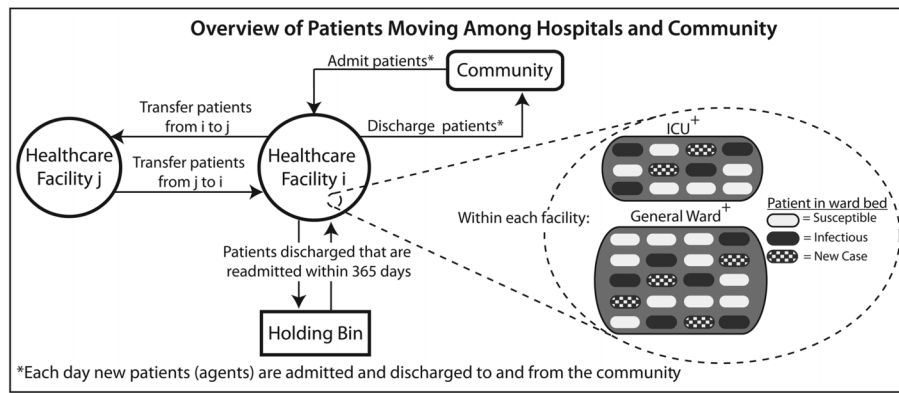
Overview of Patients Moving Among Hospitals and Community

Admit patients*

Community

Transfer patients from i to j

Discharge patients*

Healthcare Facility j

Transfer patients from j to i

Healthcare Facility i

$ICU^+$

Within each facility:

$General Ward^+$

Patient in ward bed

= Susceptible

= Infectious

= New Case

Patients discharged that are readmitted within 365 days

Holding Bin

*Each day new patients (agents) are admitted and discharged to and from the community